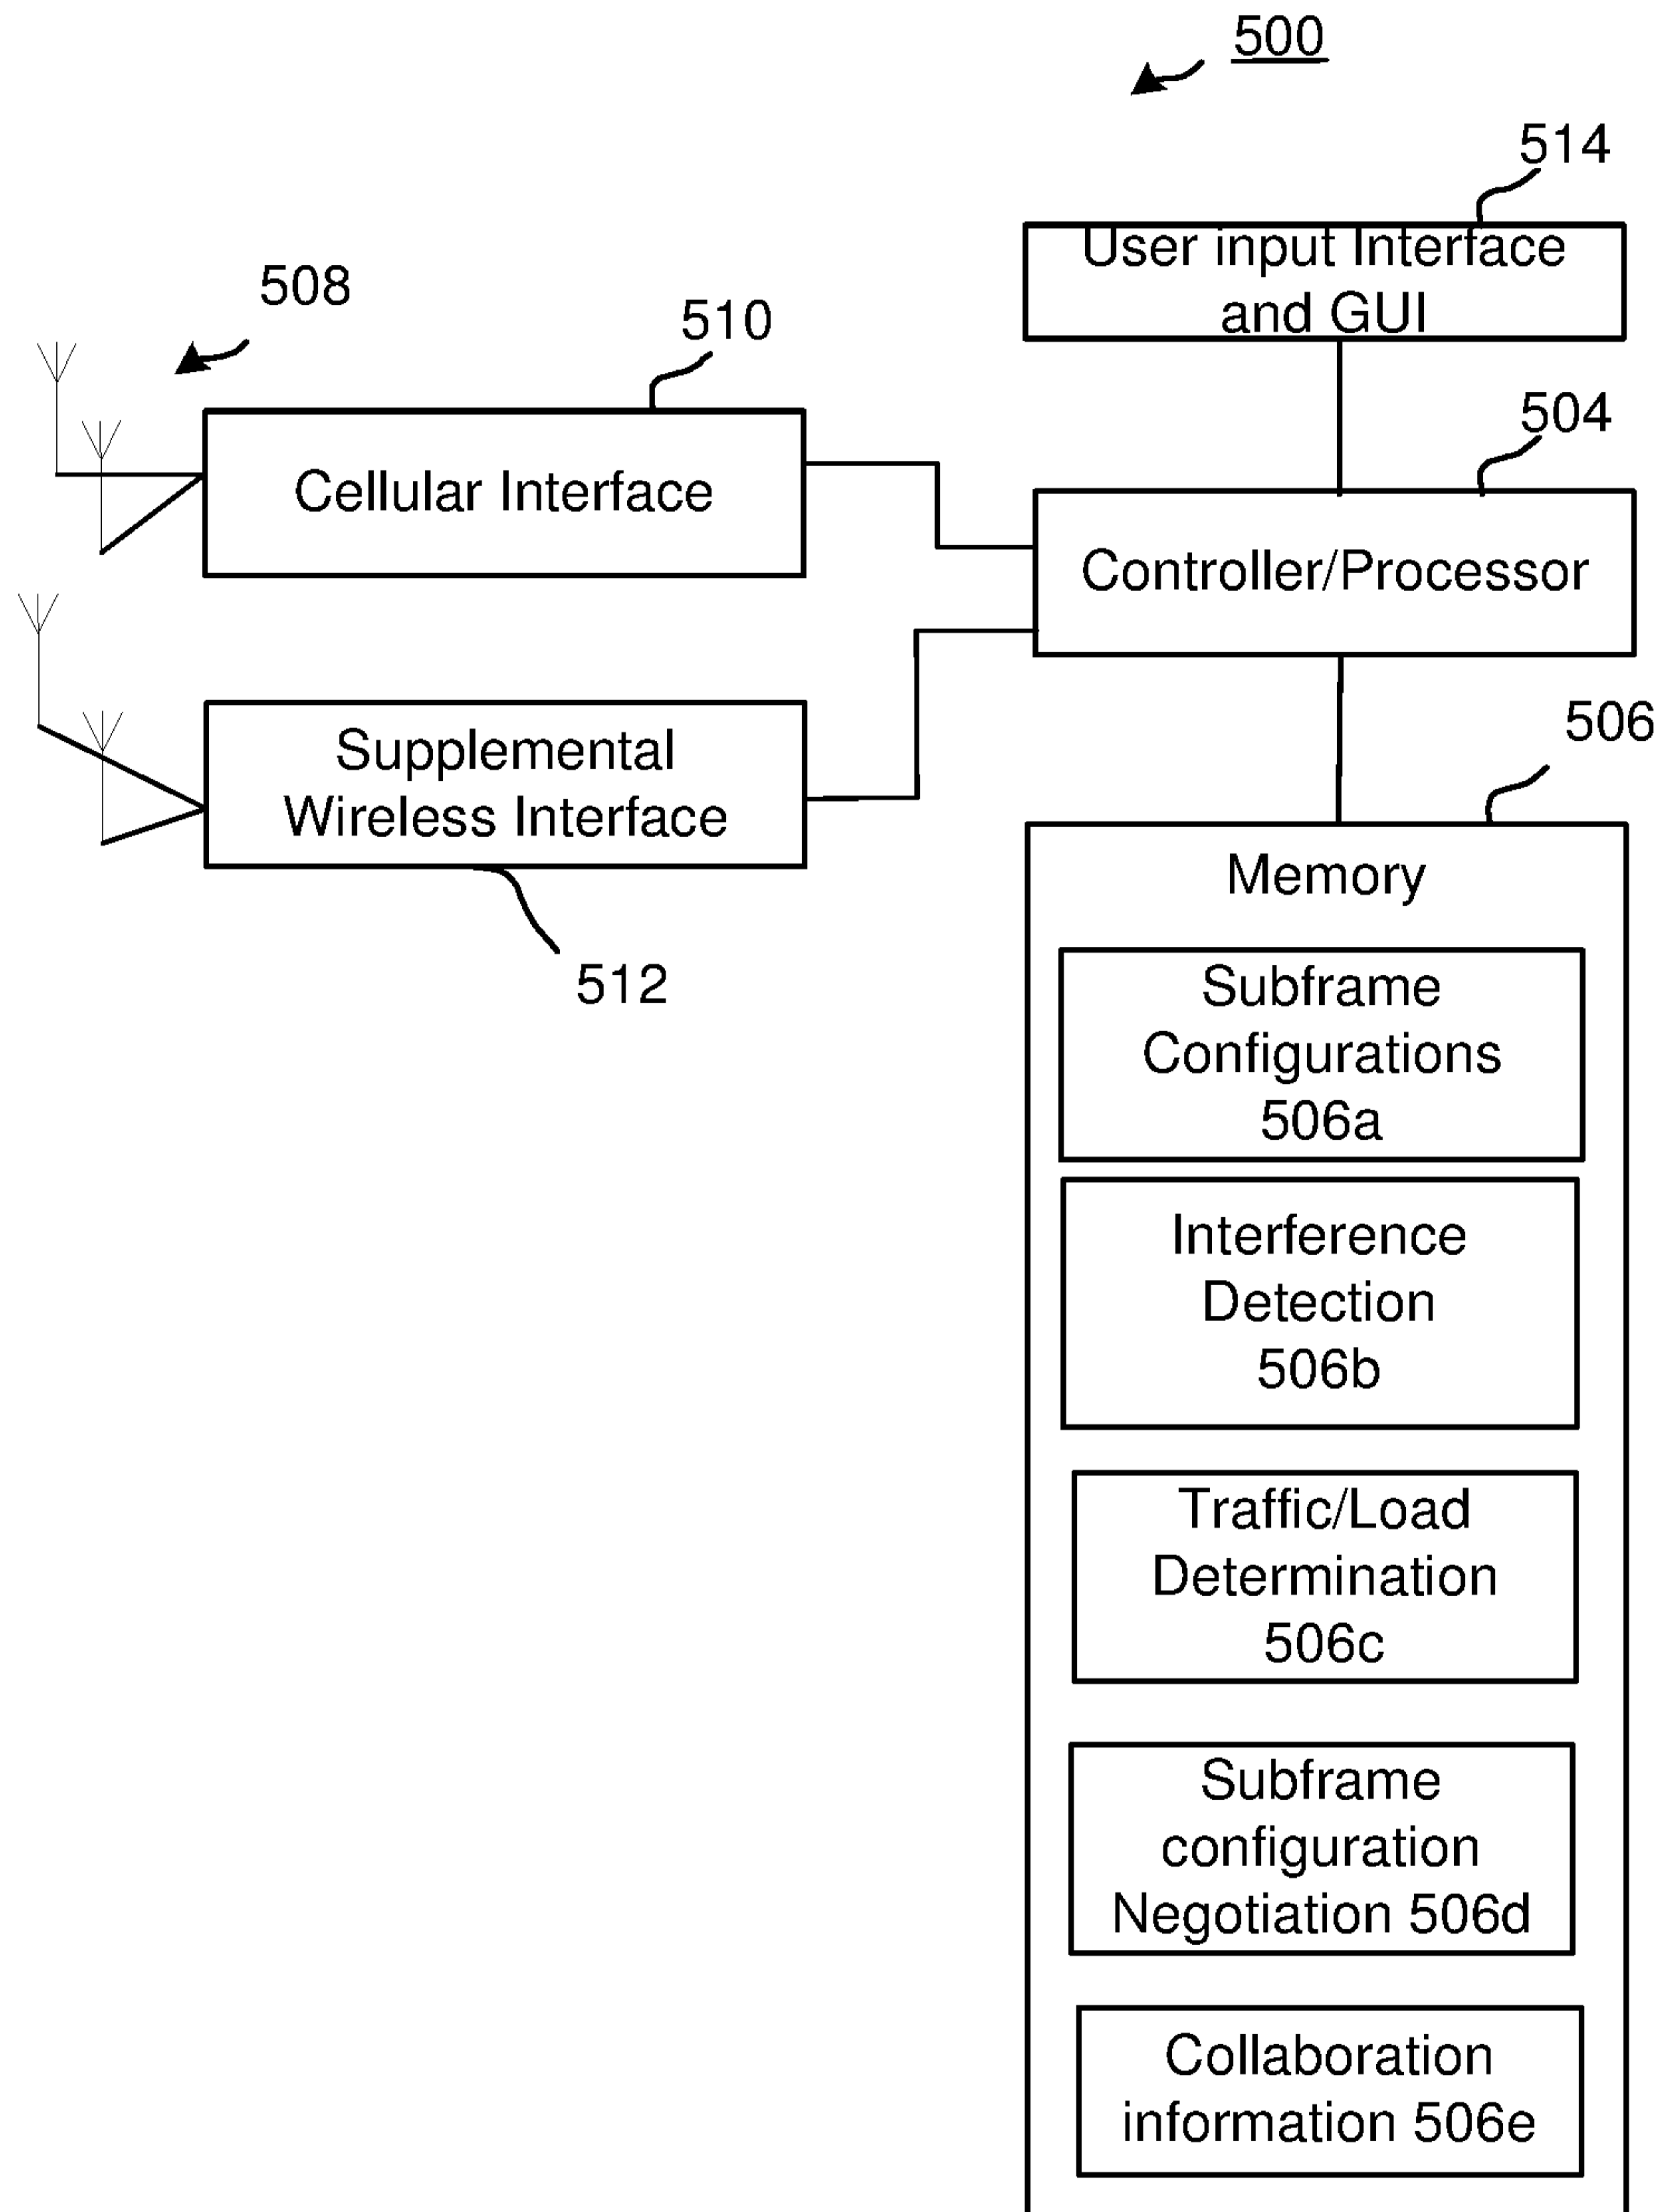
500

514

User input Interface and GUI

508

510

Cellular Interface

504

Controller/Processor

Supplemental Wireless Interface

506

512

Memory

Subframe Configurations 506a

Interference Detection 506b

Traffic/Load Determination 506c

Subframe configuration Negotiation 506d

Collaboration information 506e